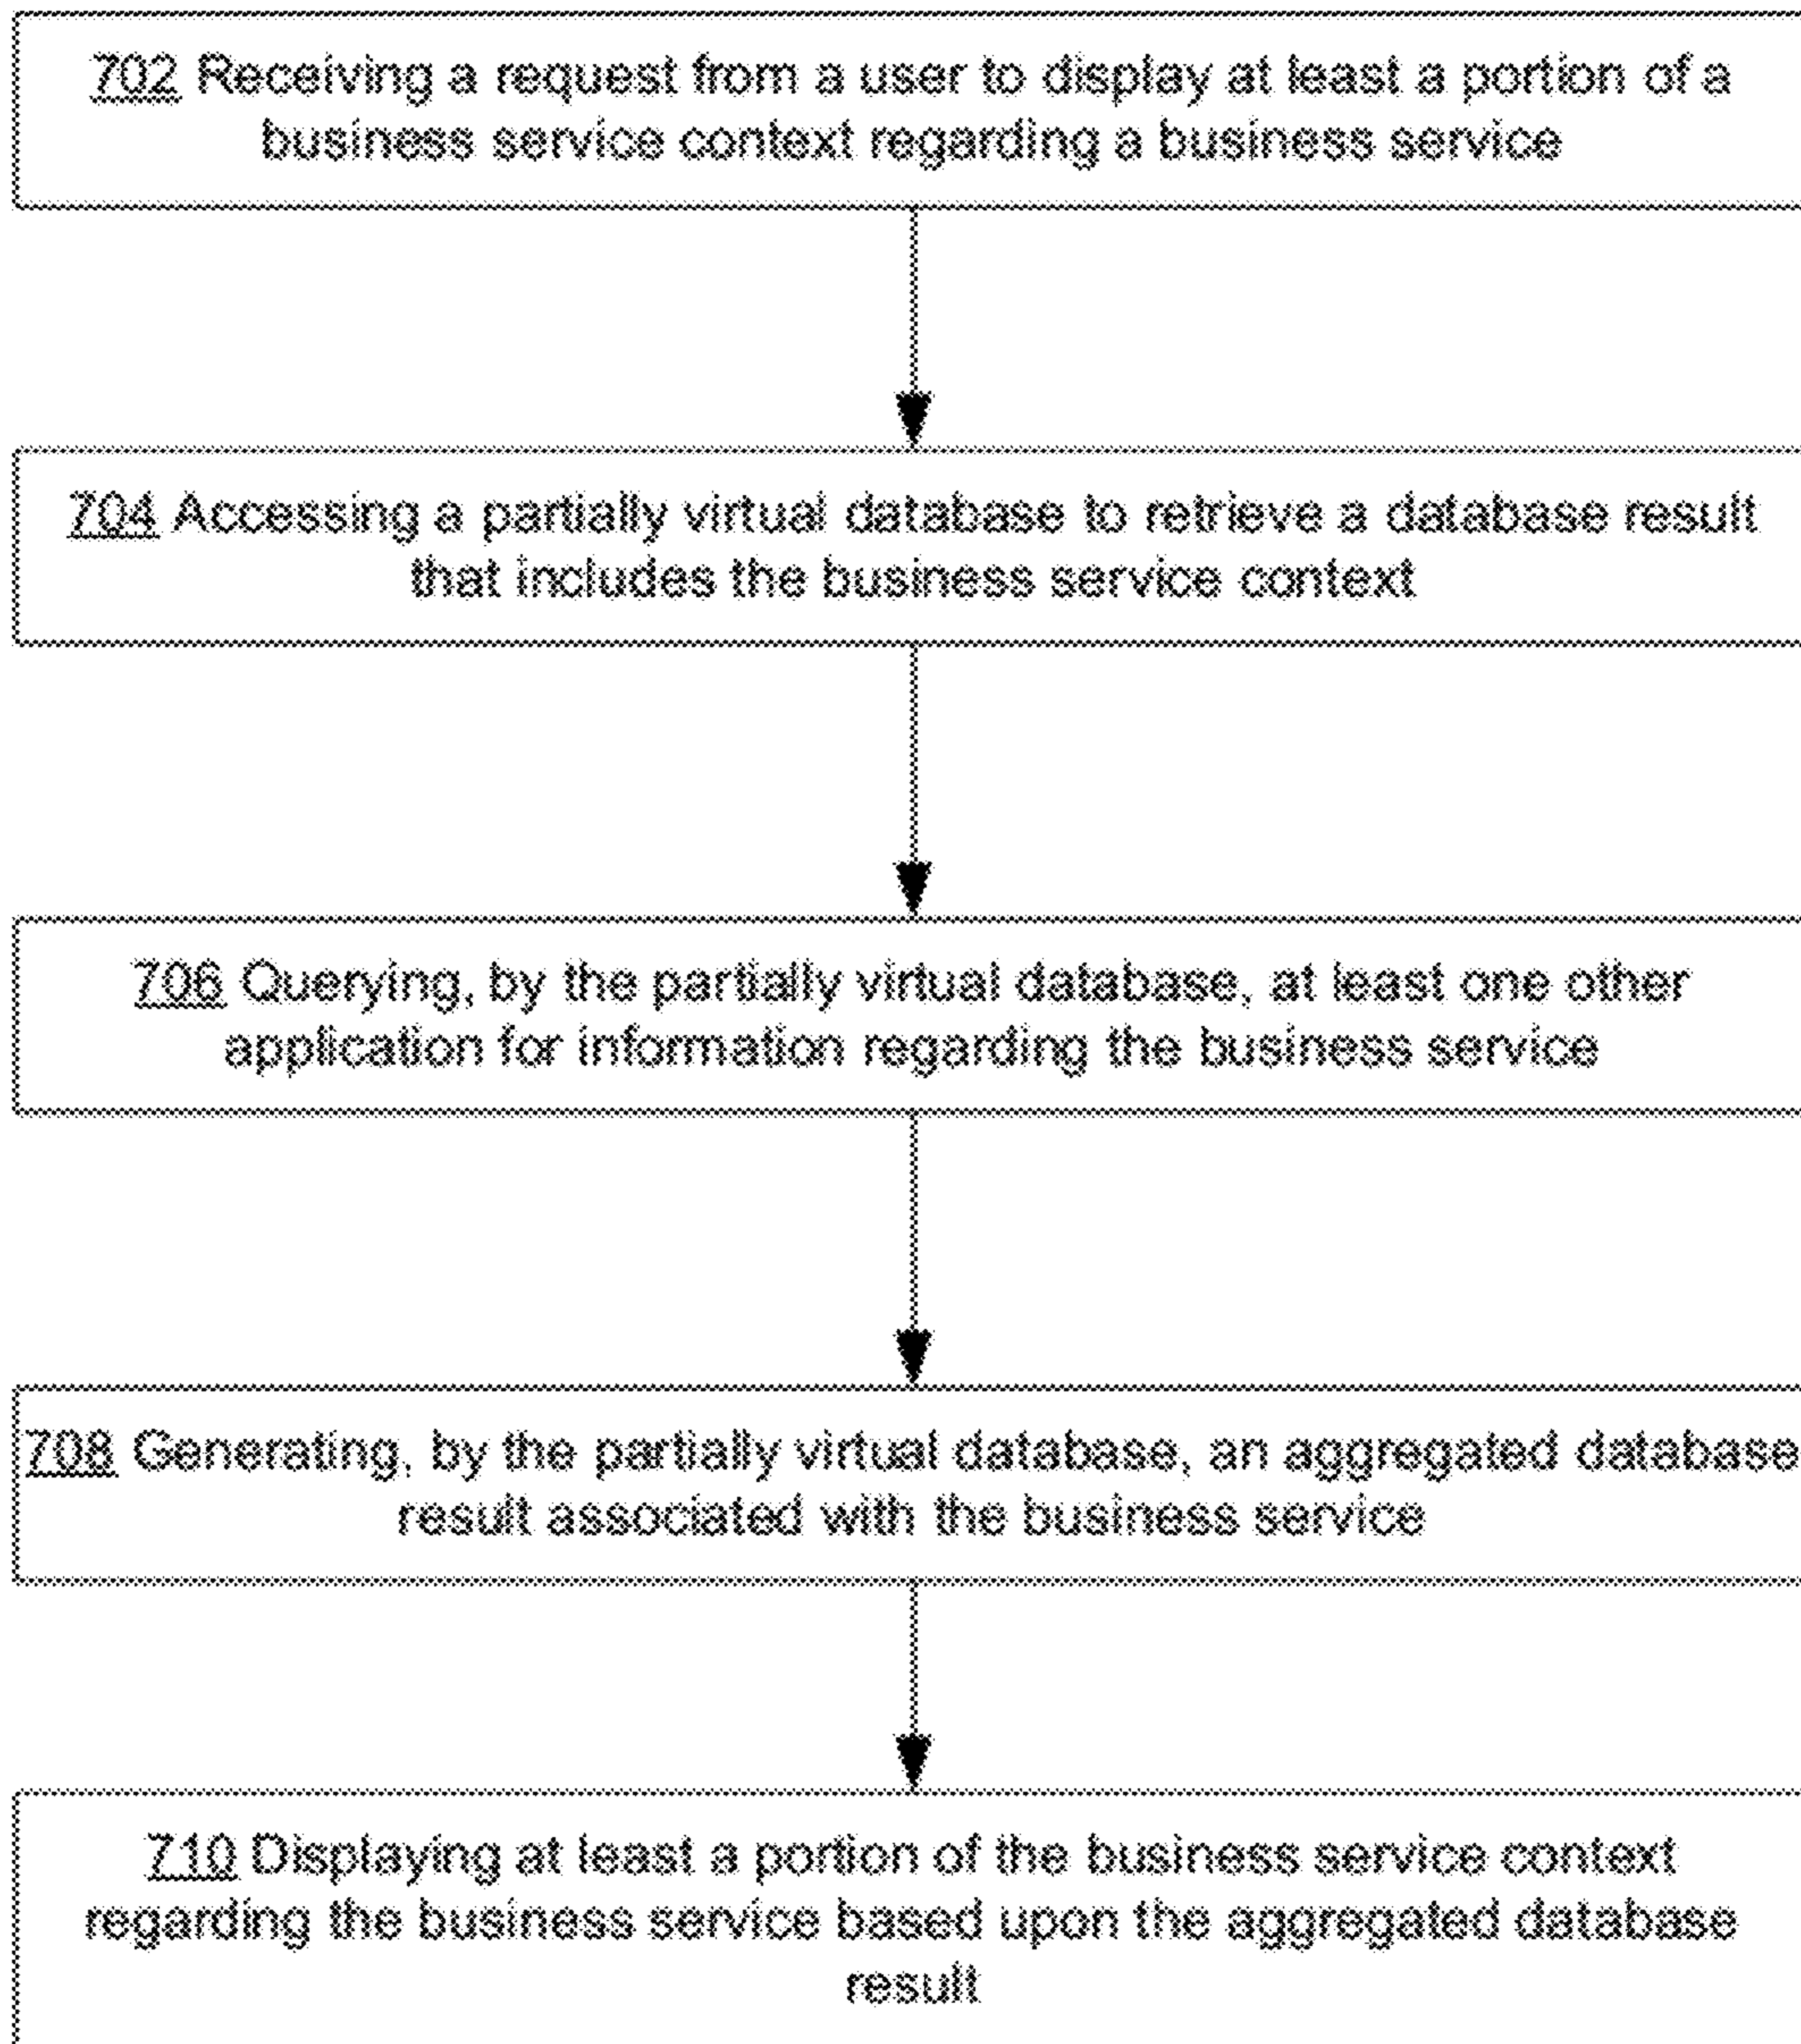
702 Receiving a request from a user to display at least a portion of a business service context regarding a business service

704 Accessing a partially virtual database to retrieve a database result that includes the business service context

706 Querying, by the partially virtual database, at least one other application for information regarding the business service

708 Generating, by the partially virtual database, an aggregated database result associated with the business service

710 Displaying at least a portion of the business service context regarding the business service based upon the aggregated database result